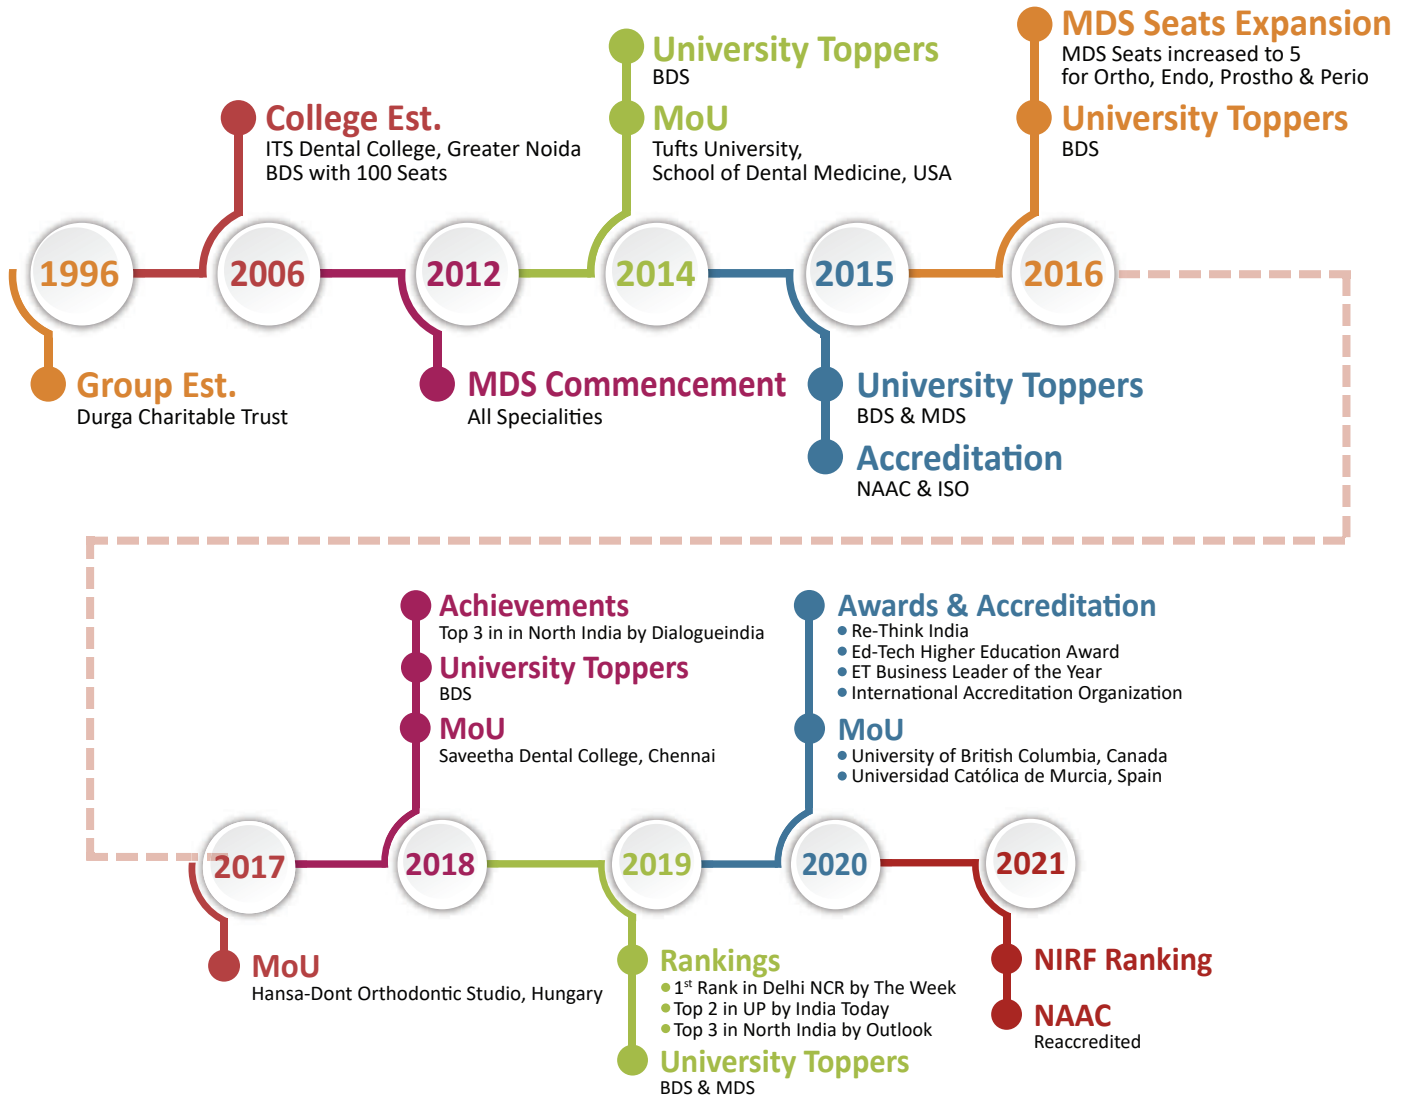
1996

Group Est.
Durga Charitable Trust

2006

College Est.
ITS Dental College, Greater Noida
BDS with 100 Seats

2012

MDS Commencement
All Specialities

2014

University Toppers
BDS

MoU
Tufts University,
School of Dental Medicine, USA

2015

University Toppers
BDS & MDS

Accreditation
NAAC & ISO

2016

MDS Seats Expansion
MDS Seats increased to 5
for Ortho, Endo, Prostho & Perio

University Toppers
BDS

2017

MoU
Hansa-Dont Orthodontic Studio, Hungary

2018

Achievements
Top 3 in in North India by Dialogueindia

University Toppers
BDS

MoU
Saveetha Dental College, Chennai

2019

Rankings
- $1^{st}$ Rank in Delhi NCR by The Week
- Top 2 in UP by India Today
- Top 3 in North India by Outlook

University Toppers
BDS & MDS

2020

Awards & Accreditation
- Re-Think India
- Ed-Tech Higher Education Award
- ET Business Leader of the Year
- International Accreditation Organization

MoU
- University of British Columbia, Canada
- Universidad Católica de Murcia, Spain

2021

NIRF Ranking

NAAC
Reaccredited